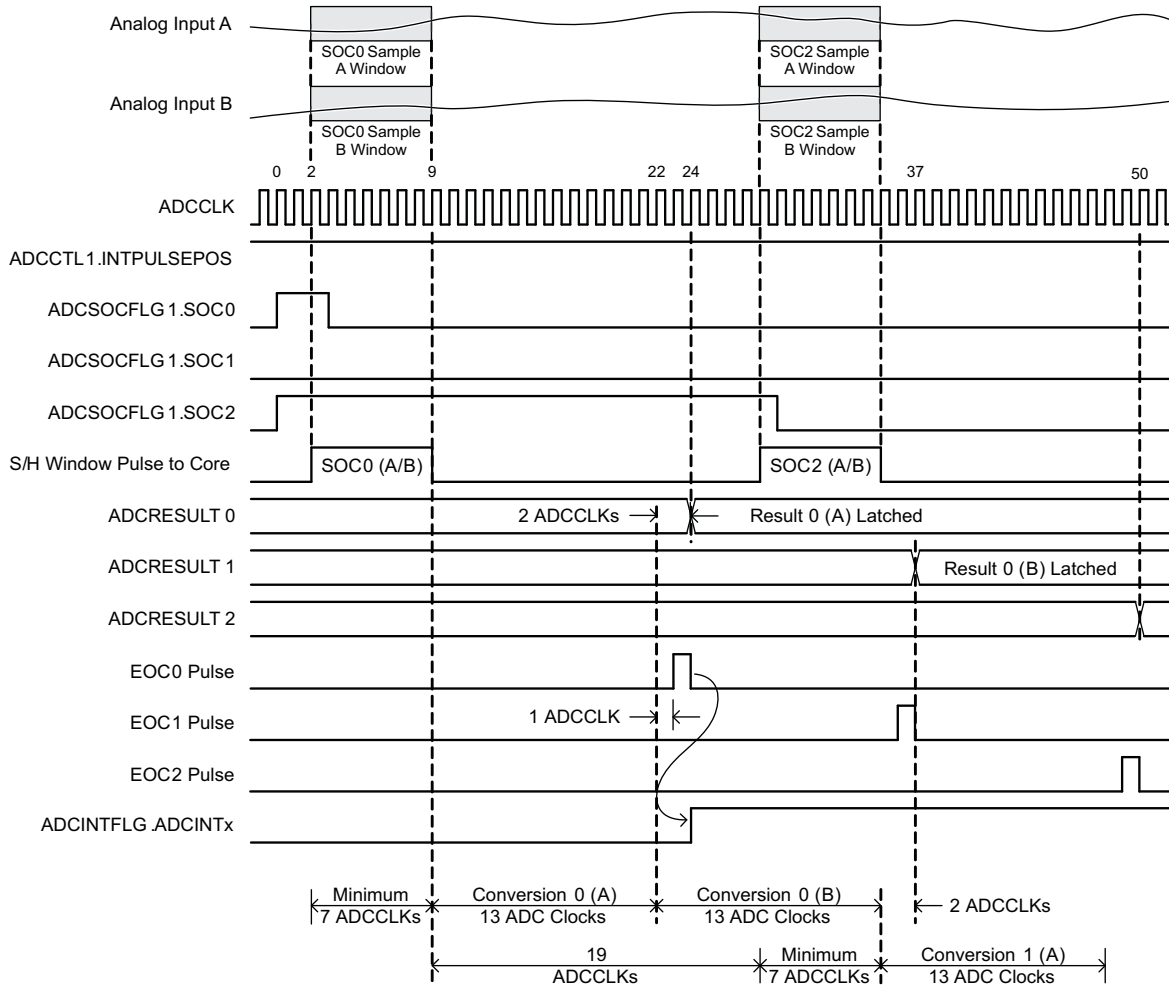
Analog Input A

SOC0 Sample A Window

SOC2 Sample A Window

Analog Input B

SOC0 Sample B Window

SOC2 Sample B Window

0 2 9 22 24 37 50

ADCCLK

ADCCTL1.INTPULSEPOS

ADCSOCFLG1.SOC0

ADCSOCFLG1.SOC1

ADCSOCFLG1.SOC2

S/H Window Pulse to Core

SOC0 (A/B)

SOC2 (A/B)

ADCRESULT 0

2 ADCCLKs

Result 0 (A) Latched

ADCRESULT 1

Result 0 (B) Latched

ADCRESULT 2

EOC0 Pulse

EOC1 Pulse

1 ADCCLK

EOC2 Pulse

ADCINTFLG.ADCINTx

Minimum 7 ADCCLKs

Conversion 0 (A) 13 ADC Clocks

Conversion 0 (B) 13 ADC Clocks

2 ADCCLKs

19 ADCCLKs

Minimum 7 ADCCLKs

Conversion 1 (A) 13 ADC Clocks